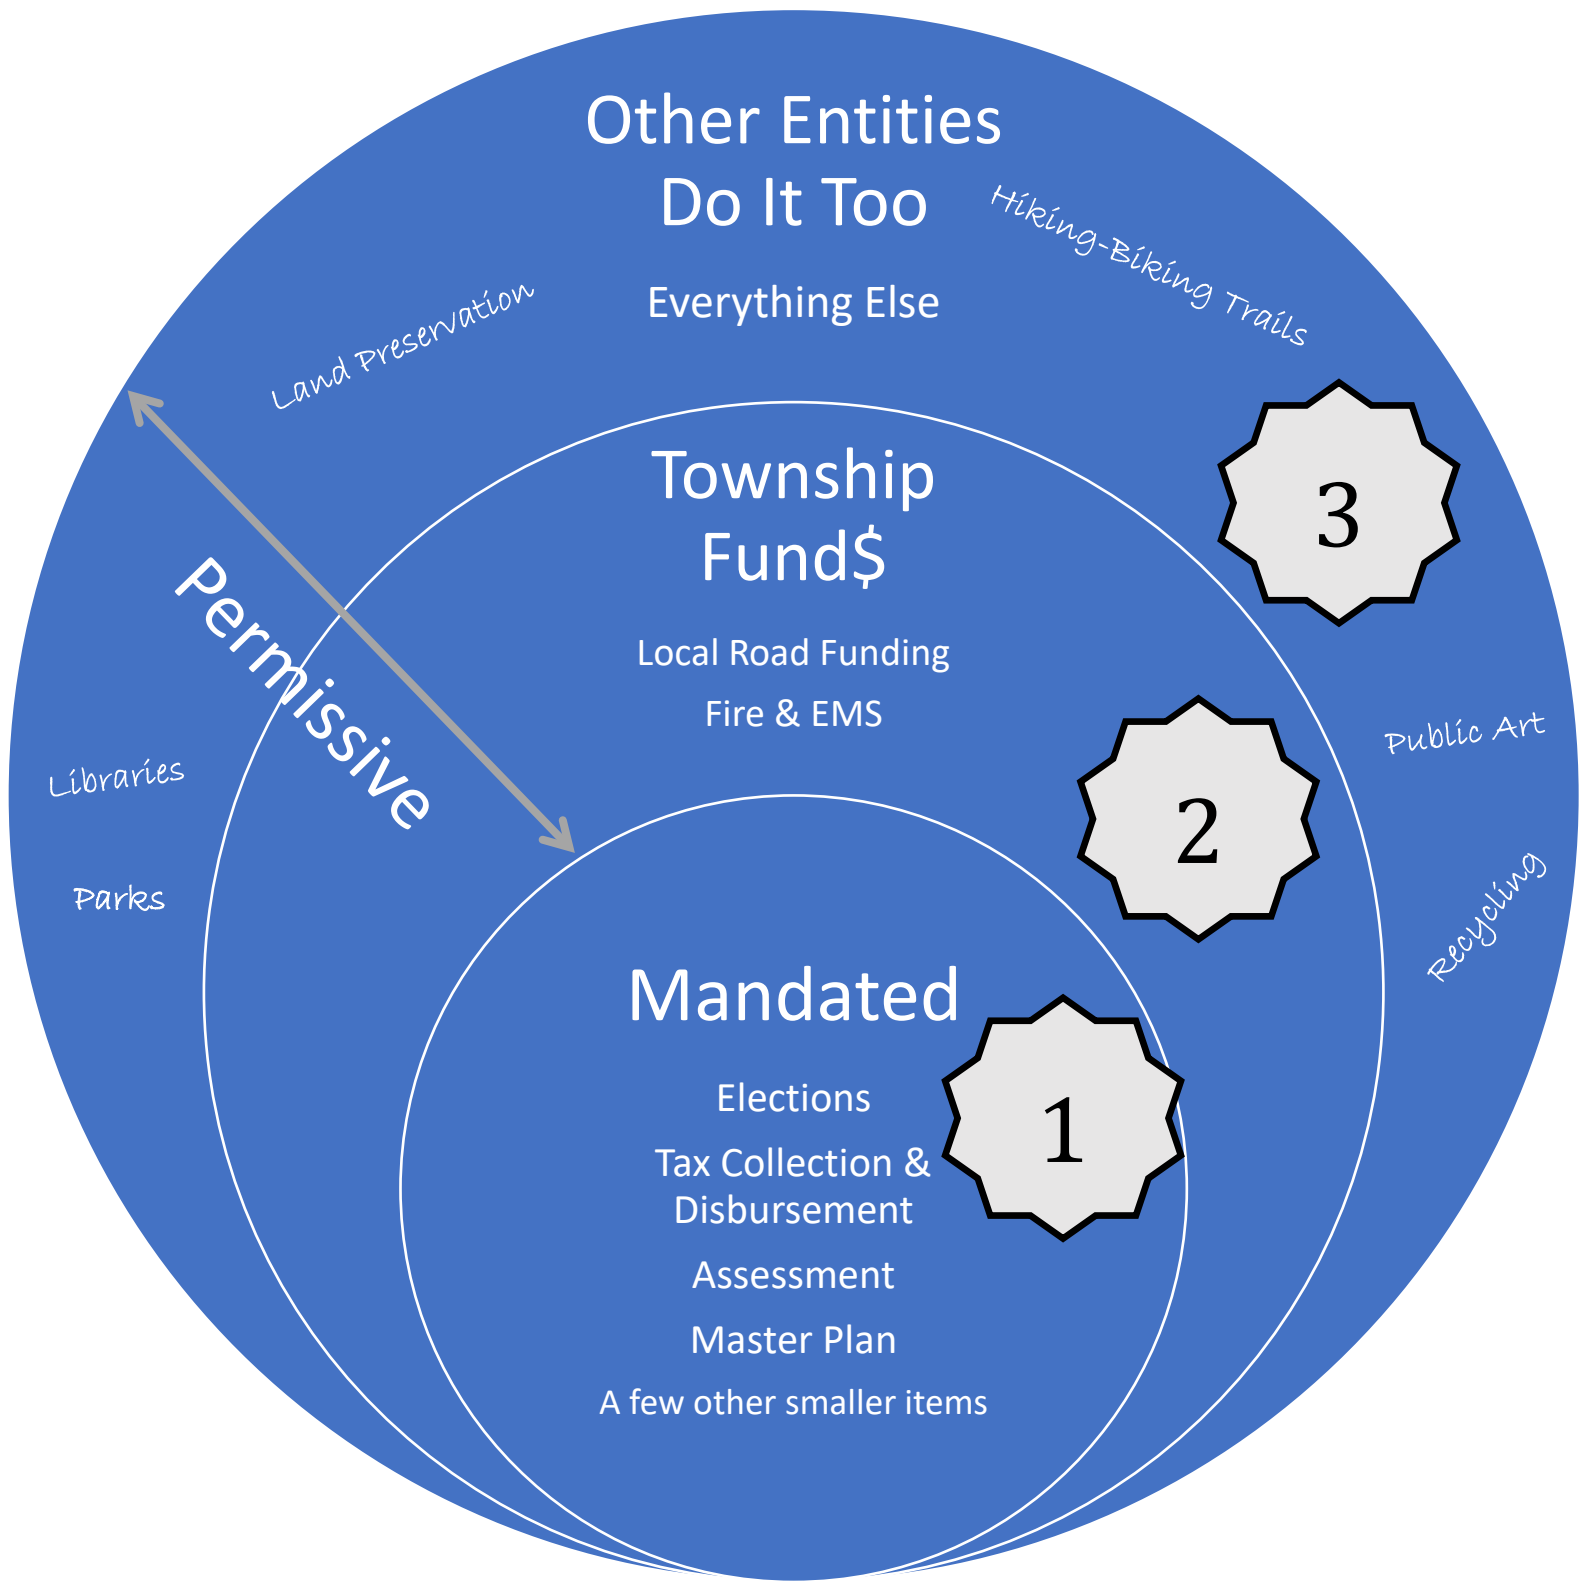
Other Entities Do It Too

Everything Else

Land Preservation

Hiking-Biking Trails

3

Township Fund$

Local Road Funding

Fire & EMS

Permissive

Libraries

Parks

2

Public Art

Recycling

Mandated

1

Elections

Tax Collection & Disbursement

Assessment

Master Plan

A few other smaller items